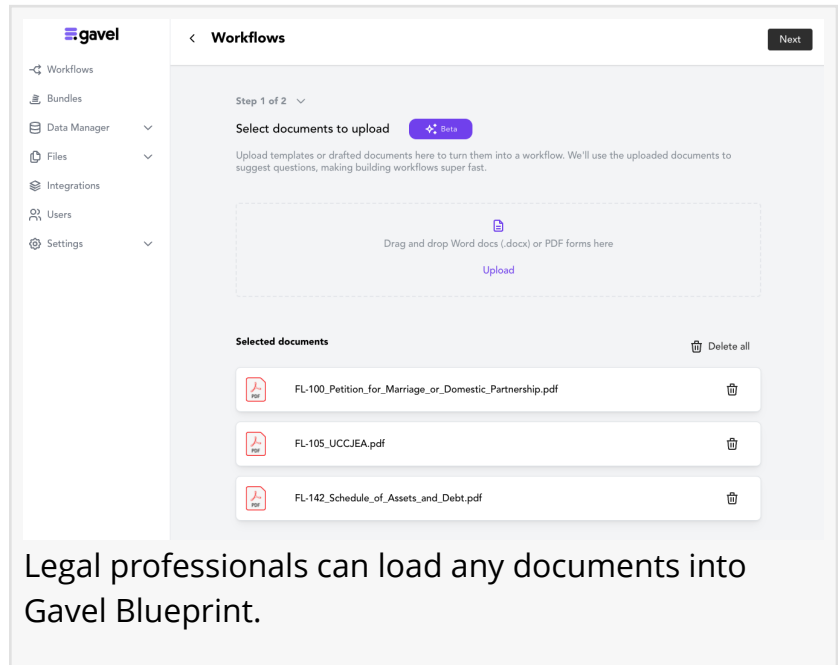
gavel

Workflows
Bundles
Data Manager
Files
Integrations
Users
Settings

< Workflows

Next

Step 1 of 2

Select documents to upload

Beta

Upload templates or drafted documents here to turn them into a workflow. We'll use the uploaded documents to suggest questions, making building workflows super fast.

Drag and drop Word docs (.docx) or PDF forms here

Upload

Selected documents

Delete all

PDF FL-100_Petition_for_Marriage_or_Domestic_Partnership.pdf

PDF FL-105_UCCJEA.pdf

PDF FL-142_Schedule_of_Assets_and_Debt.pdf

Legal professionals can load any documents into Gavel Blueprint.